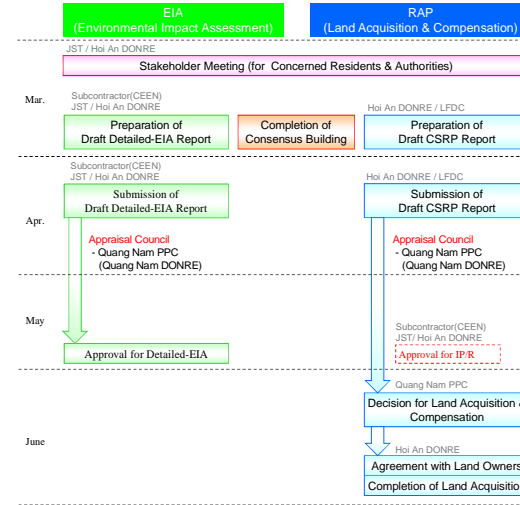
EIA
(Environmental Impact Assessment)

RAP
(Land Acquisition & Compensation)

JST / Hoi An DONRE

Stakeholder Meeting (for Concerned Residents & Authorities)

Mar.

Subcontractor(CEEN)
JST / Hoi An DONRE

Preparation of
Draft Detailed-EIA Report

Completion of
Consensus Building

Hoi An DONRE / LFDC

Preparation of
Draft CSRP Report

Subcontractor(CEEN)
JST / Hoi An DONRE

Submission of
Draft Detailed-EIA Report

Hoi An DONRE / LFDC

Submission of
Draft CSRP Report

Apr.

Appraisal Council
- Quang Nam PPC
(Quang Nam DONRE)

Appraisal Council
- Quang Nam PPC
(Quang Nam DONRE)

May

Subcontractor(CEEN)
JST/ Hoi An DONRE

Approval for IP/R

Approval for Detailed-EIA

Quang Nam PPC

Decision for Land Acquisition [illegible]
Compensation

June

Hoi An DONRE

Agreement with Land Owners

Completion of Land Acquisitio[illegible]